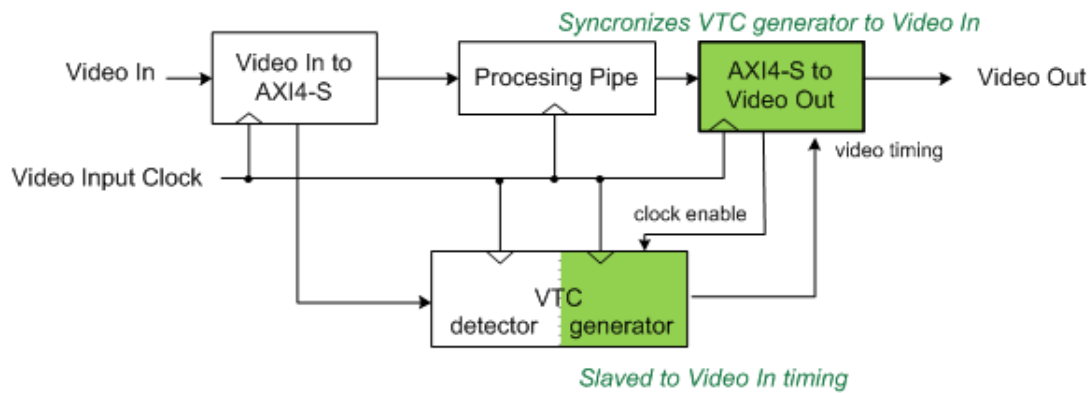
Syncronizes VTC generator to Video In

Video In

Video In to AXI4-S

Procesing Pipe

AXI4-S to Video Out

Video Out

video timing

Video Input Clock

clock enable

VTC

detector

generator

Slaved to Video In timing